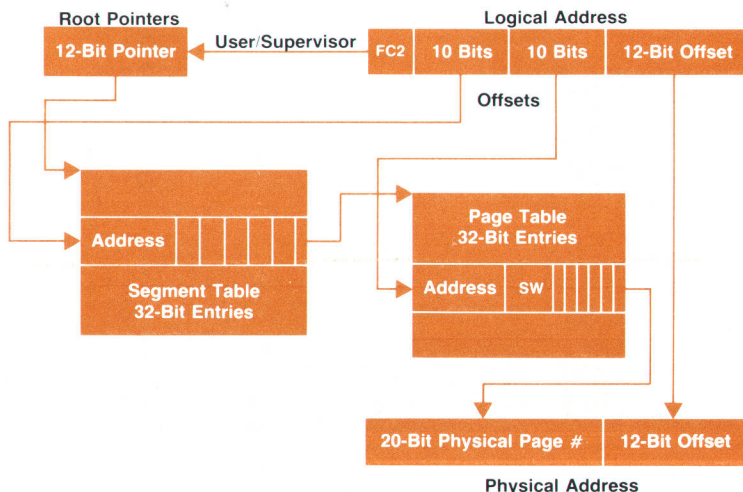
Root Pointers

12-Bit Pointer

User/Supervisor

Logical Address

FC2

10 Bits

10 Bits

12-Bit Offset

Offsets

Address

Segment Table 32-Bit Entries

Page Table 32-Bit Entries

Address

SW

20-Bit Physical Page #

12-Bit Offset

Physical Address